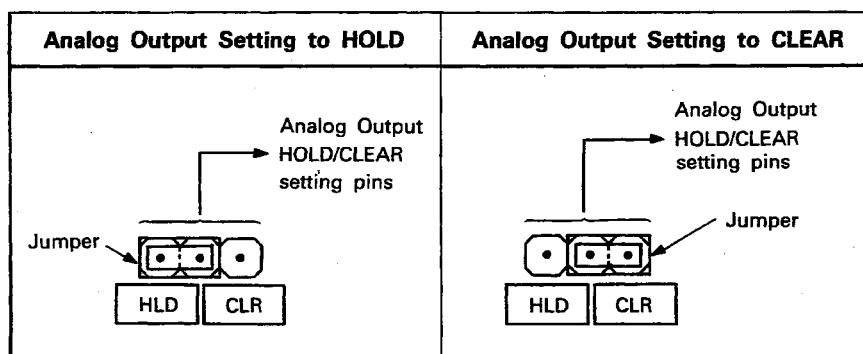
| Analog Output Setting to HOLD | Analog Output Setting to CLEAR |
|---|---|
| Analog Output HOLD/CLEAR setting pins<br>Jumper<br>HLD CLR | Analog Output HOLD/CLEAR setting pins<br>Jumper<br>HLD CLR |